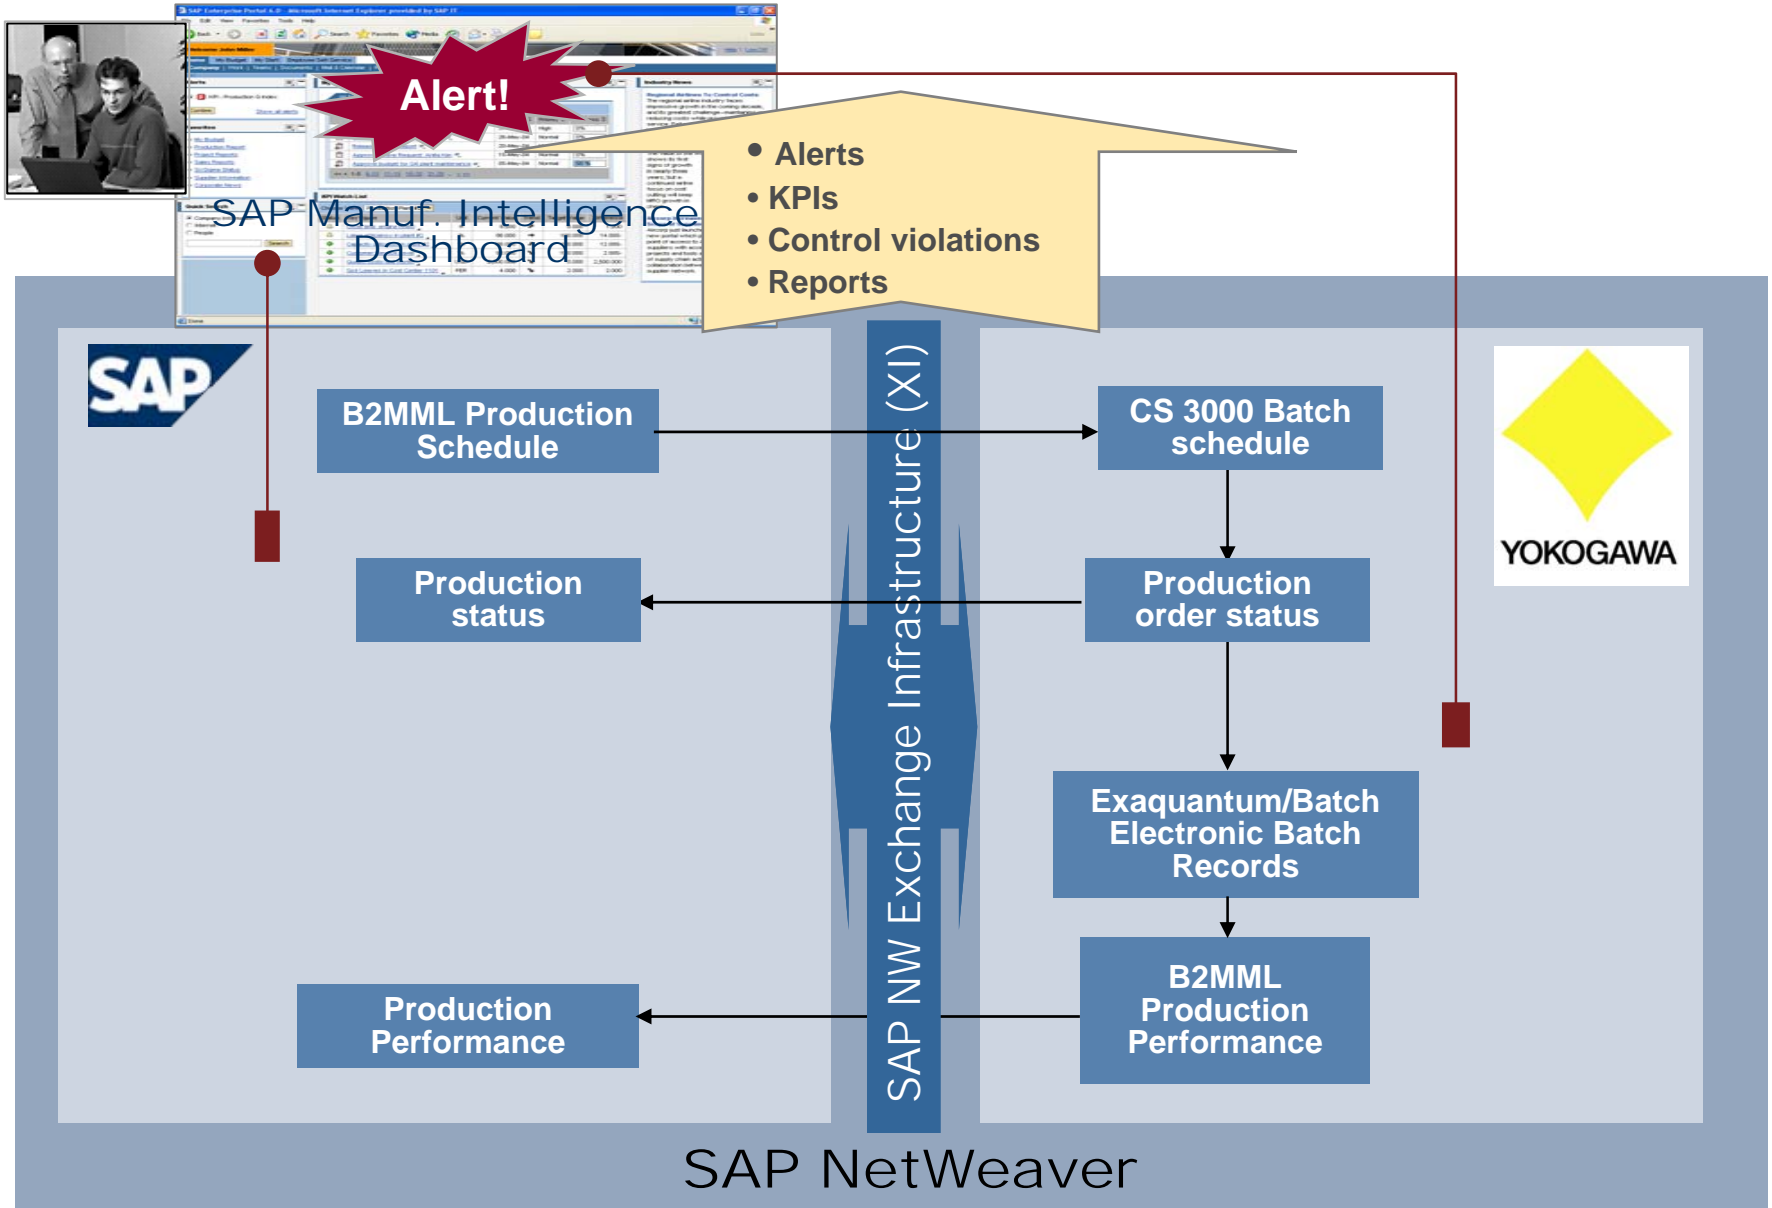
Alert!

SAP Manuf. Intelligence Dashboard

• Alerts
• KPIs
• Control violations
• Reports

SAP

B2MML Production Schedule

CS 3000 Batch schedule

YOKOGAWA

Production status

Production order status

Exaquantum/Batch Electronic Batch Records

Production Performance

B2MML Production Performance

SAP NW Exchange Infrastructure (XI)

SAP NetWeaver